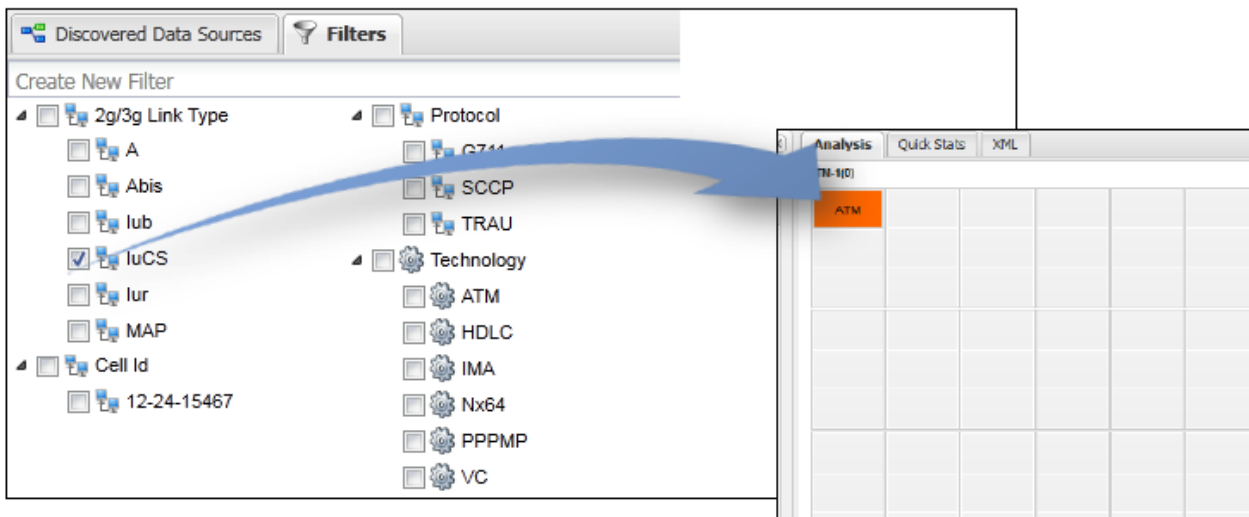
Discovered Data Sources
Filters
Create New Filter
2g/3g Link Type
A
Abis
Iub
IuCS
Iur
MAP
Cell Id
12-24-15467
Protocol
G711
SCCP
TRAU
Technology
ATM
HDLC
IMA
Nx64
PPPMP
VC

Analysis
Quick Stats
XML
TN-1(0)
ATM